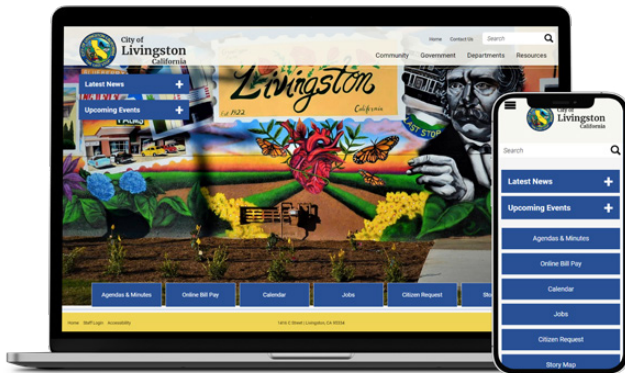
City of Livingston California

Home Contact Us Search

Community Government Departments Resources

Latest News +

Upcoming Events +

Livingston California

Agendas & Minutes Online Bill Pay Calendar Jobs Citizen Request Sto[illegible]

Home Staff Login Accessibility

1416 C Street | Livingston, CA 95334

City of Livingston California

Search

Latest News +

Upcoming Events +

Agendas & Minutes

Online Bill Pay

Calendar

Jobs

Citizen Request

Story Map